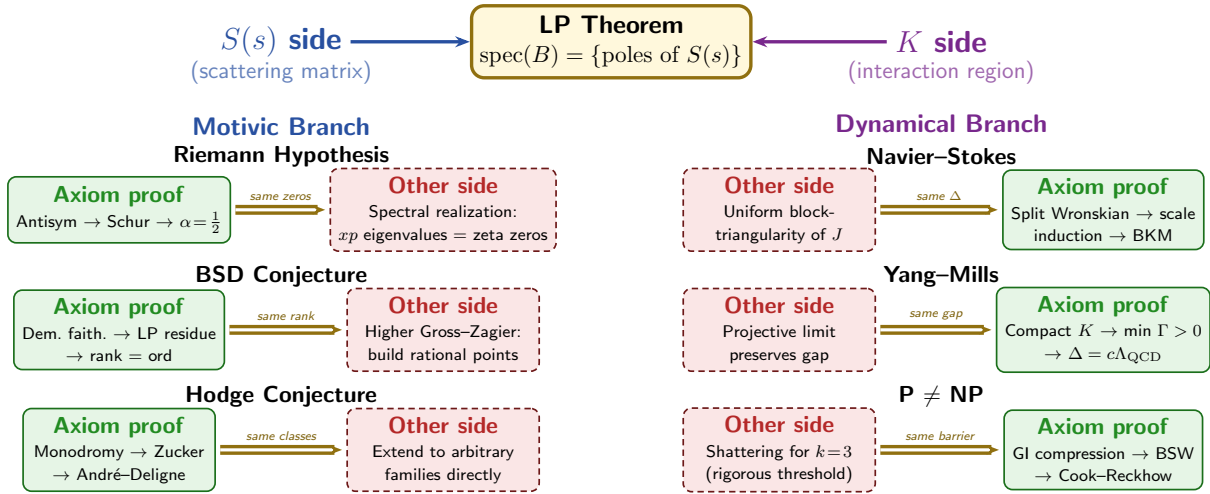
$S(s)$ side
(scattering matrix)

LP Theorem
$\text{spec}(B) = \{\text{poles of } S(s)\}$

$K$ side
(interaction region)

Motivic Branch

Riemann Hypothesis

Axiom proof
Antisym → Schur → $\alpha = \frac{1}{2}$

same zeros

Other side
Spectral realization: $xp$ eigenvalues = zeta zeros

BSD Conjecture

Axiom proof
Dem. faith. → LP residue → rank = ord

same rank

Other side
Higher Gross–Zagier: build rational points

Hodge Conjecture

Axiom proof
Monodromy → Zucker → André–Deligne

same classes

Other side
Extend to arbitrary families directly

Dynamical Branch

Navier–Stokes

Other side
Uniform block-triangularity of $J$

same $\Delta$

Axiom proof
Split Wronskian → scale induction → BKM

Yang–Mills

Other side
Projective limit preserves gap

same gap

Axiom proof
Compact $K$ → min $\Gamma > 0$ → $\Delta = c\Lambda_{\text{QCD}}$

P $\neq$ NP

Other side
Shattering for $k=3$ (rigorous threshold)

same barrier

Axiom proof
GI compression → BSW → Cook–Reckhow